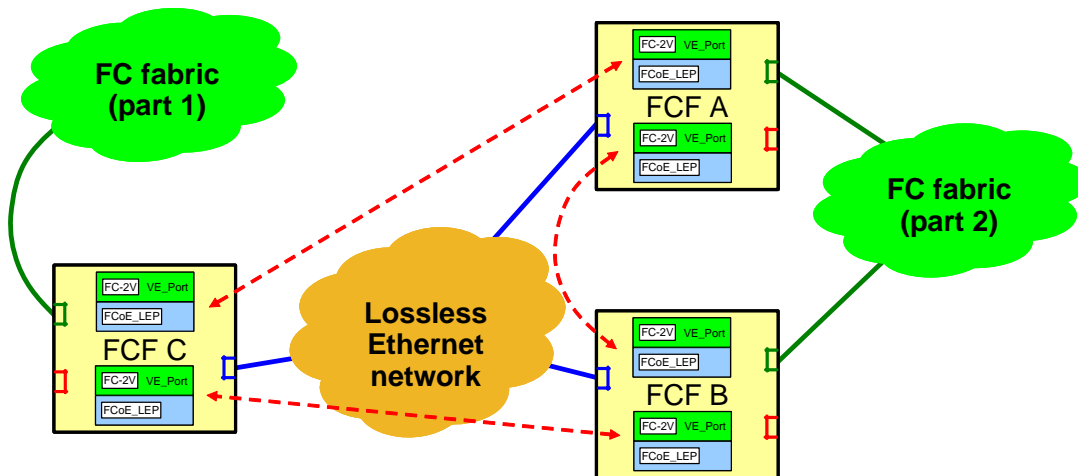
FC fabric (part 1)

FC-2V VE_Port
FCoE_LEP
FCF A
FC-2V VE_Port
FCoE_LEP

FC fabric (part 2)

FC-2V VE_Port
FCoE_LEP
FCF C
FC-2V VE_Port
FCoE_LEP

Lossless Ethernet network

FC-2V VE_Port
FCoE_LEP
FCF B
FC-2V VE_Port
FCoE_LEP